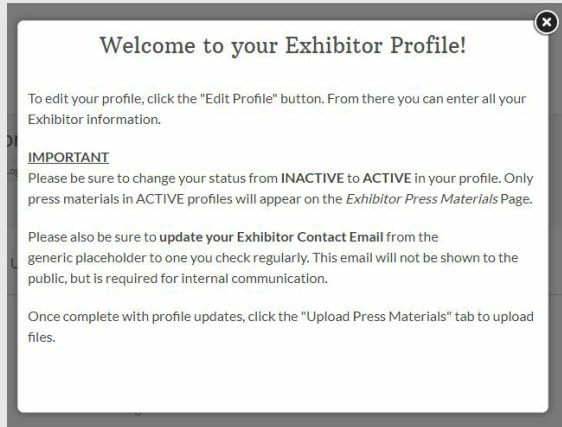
Welcome to your Exhibitor Profile!

To edit your profile, click the "Edit Profile" button. From there you can enter all your Exhibitor information.

IMPORTANT
Please be sure to change your status from INACTIVE to ACTIVE in your profile. Only press materials in ACTIVE profiles will appear on the Exhibitor Press Materials Page.

Please also be sure to update your Exhibitor Contact Email from the generic placeholder to one you check regularly. This email will not be shown to the public, but is required for internal communication.

Once complete with profile updates, click the "Upload Press Materials" tab to upload files.